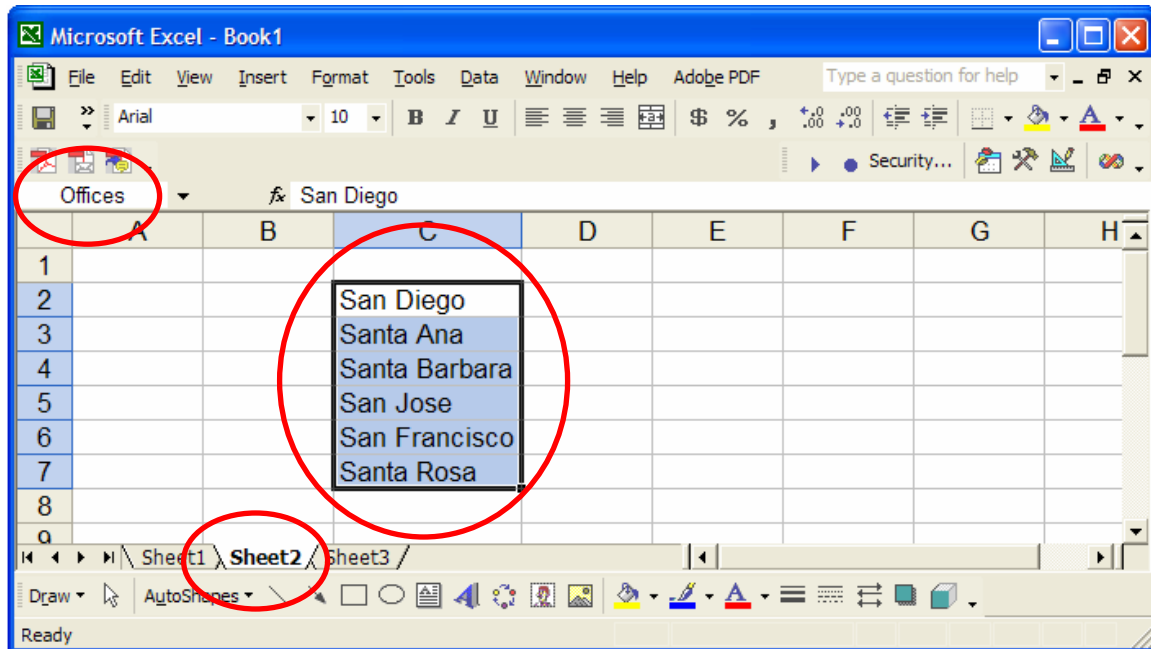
Microsoft Excel - Book1

File Edit View Insert Format Tools Data Window Help Adobe PDF

Type a question for help

Arial 10

B I U

$ %

Security...

Offices

$f_x$ San Diego

| | A | B | C | D | E | F | G | H |
|---|---|---|---|---|---|---|---|---|
| 1 | | | | | | | | |
| 2 | | | San Diego | | | | | |
| 3 | | | Santa Ana | | | | | |
| 4 | | | Santa Barbara | | | | | |
| 5 | | | San Jose | | | | | |
| 6 | | | San Francisco | | | | | |
| 7 | | | Santa Rosa | | | | | |
| 8 | | | | | | | | |
| 9 | | | | | | | | |

Sheet1 Sheet2 Sheet3

Draw AutoShapes

Ready